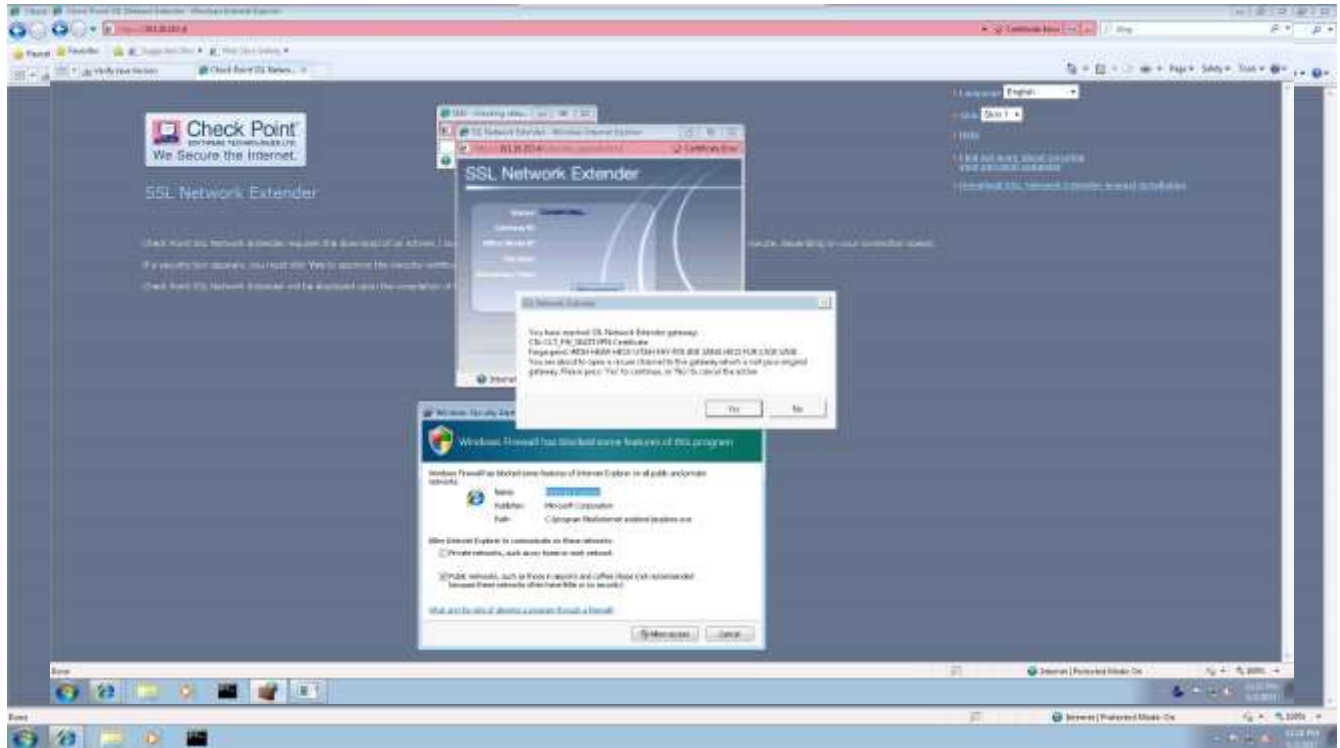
Check Point
SOFTWARE TECHNOLOGIES LTD.
We Secure the Internet.

SSL Network Extender

Check Point SSL Network Extender requires the download of an ActiveX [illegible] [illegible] minute, depending on your connection speed.

If a security box appears, you must click Yes to approve the security certific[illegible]

Check Point SSL Network Extender will be displayed upon the completion of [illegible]

Language: English
Skin: Skin 1
Help
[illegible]
Download SSL Network Extender manual installation

SSL Network Extender - Windows Internet Explorer
Certificate Error
SSL Network Extender
Status: Connecting...
Gateway IP:
Office Mode IP:
Duration:

SSL Network Extender
You have reached SSL Network Extender gateway:
CN=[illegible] VPN Certificate
Fingerprint: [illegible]
You are about to open a secure channel to this gateway which is not your original gateway. Please press 'Yes' to continue, or 'No' to cancel the action.
Yes
No

Windows Security Alert
Windows Firewall has blocked some features of this program
Windows Firewall has blocked some features of Internet Explorer on all public and private networks.
Name: Internet Explorer
Publisher: Microsoft Corporation
Path: C:\program files\internet explorer\iexplore.exe
Allow Internet Explorer to communicate on these networks:
Private networks, such as my home or work network
Public networks, such as those in airports and coffee shops (not recommended because these networks often have little or no security)
What are the risks of allowing a program through a firewall?
Allow access
Cancel

Done
Internet | Protected Mode: On
100%
Done
Internet | Protected Mode: On
100%